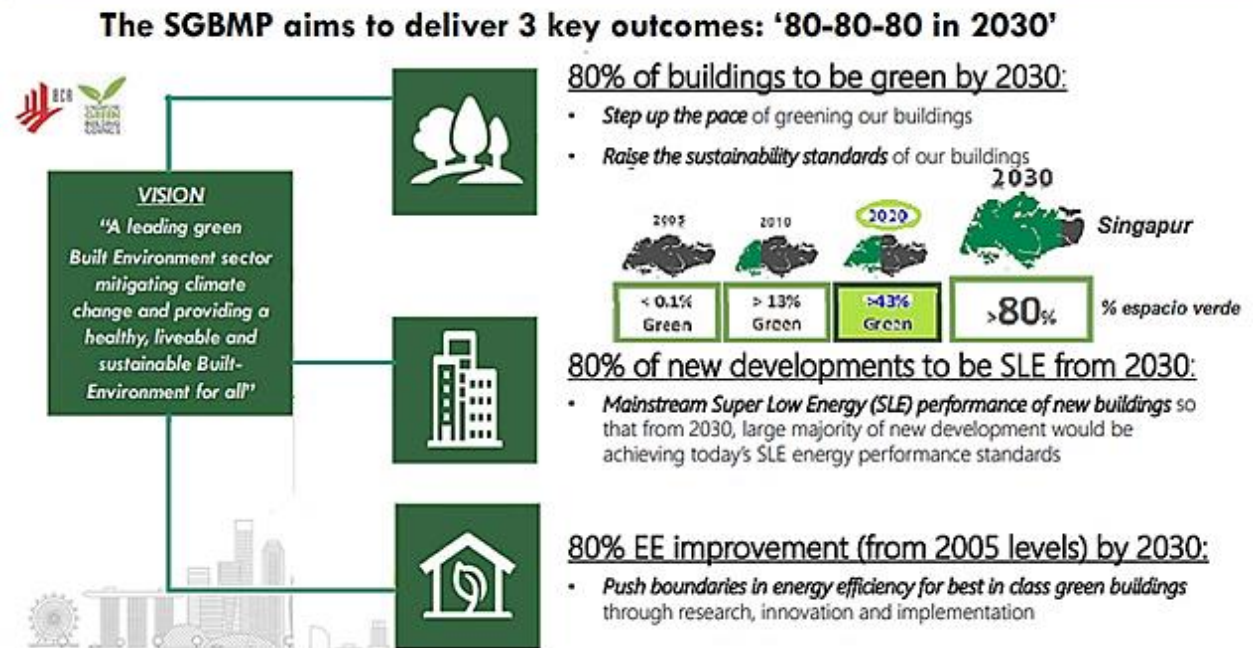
The SGBMP aims to deliver 3 key outcomes: '80-80-80 in 2030'

BCA

SINGAPORE GREEN BUILDING COUNCIL

VISION
"A leading green Built Environment sector mitigating climate change and providing a healthy, liveable and sustainable Built-Environment for all"

80% of buildings to be green by 2030:
- Step up the pace of greening our buildings
- Raise the sustainability standards of our buildings

2005 | 2010 | 2020 | 2030

Singapur

| < 0.1% Green | > 13% Green | >43% Green | >80% |
|---|---|---|---|

% espacio verde

80% of new developments to be SLE from 2030:
- Mainstream Super Low Energy (SLE) performance of new buildings so that from 2030, large majority of new development would be achieving today's SLE energy performance standards

80% EE improvement (from 2005 levels) by 2030:
- Push boundaries in energy efficiency for best in class green buildings through research, innovation and implementation